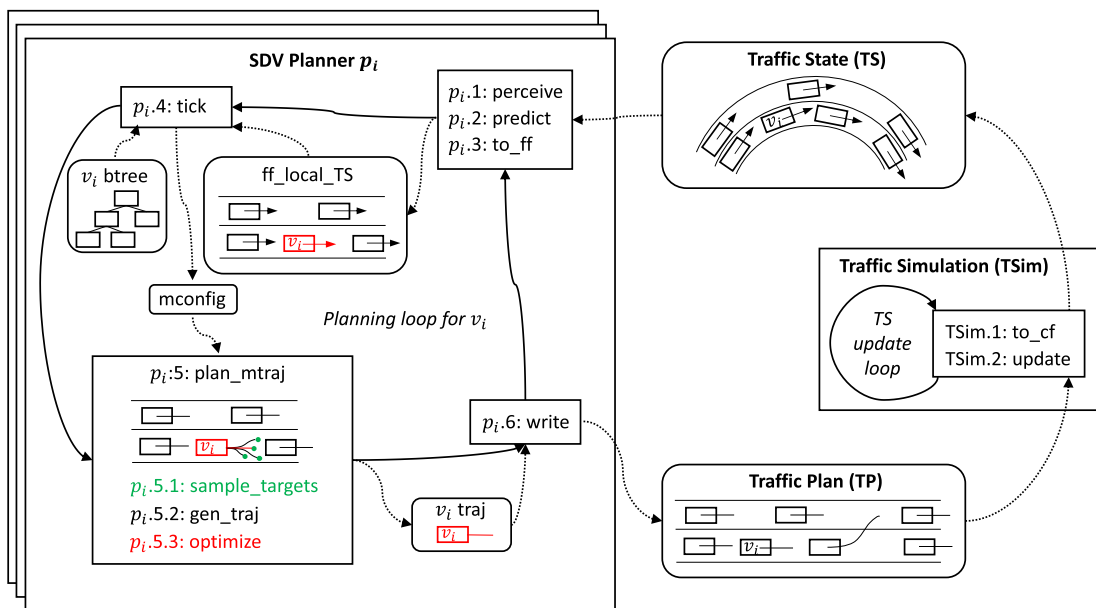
SDV Planner $p_i$

$p_i$.4: tick

$p_i$.1: perceive
$p_i$.2: predict
$p_i$.3: to_ff

$v_i$ btree

ff_local_TS

$v_i$

mconfig

Planning loop for $v_i$

$p_i$:5: plan_mtraj

$v_i$

$p_i$.5.1: sample_targets
$p_i$.5.2: gen_traj
$p_i$.5.3: optimize

$p_i$.6: write

$v_i$ traj

$v_i$

Traffic State (TS)

$v_i$

Traffic Simulation (TSim)

TS update loop

TSim.1: to_cf
TSim.2: update

Traffic Plan (TP)

$v_i$